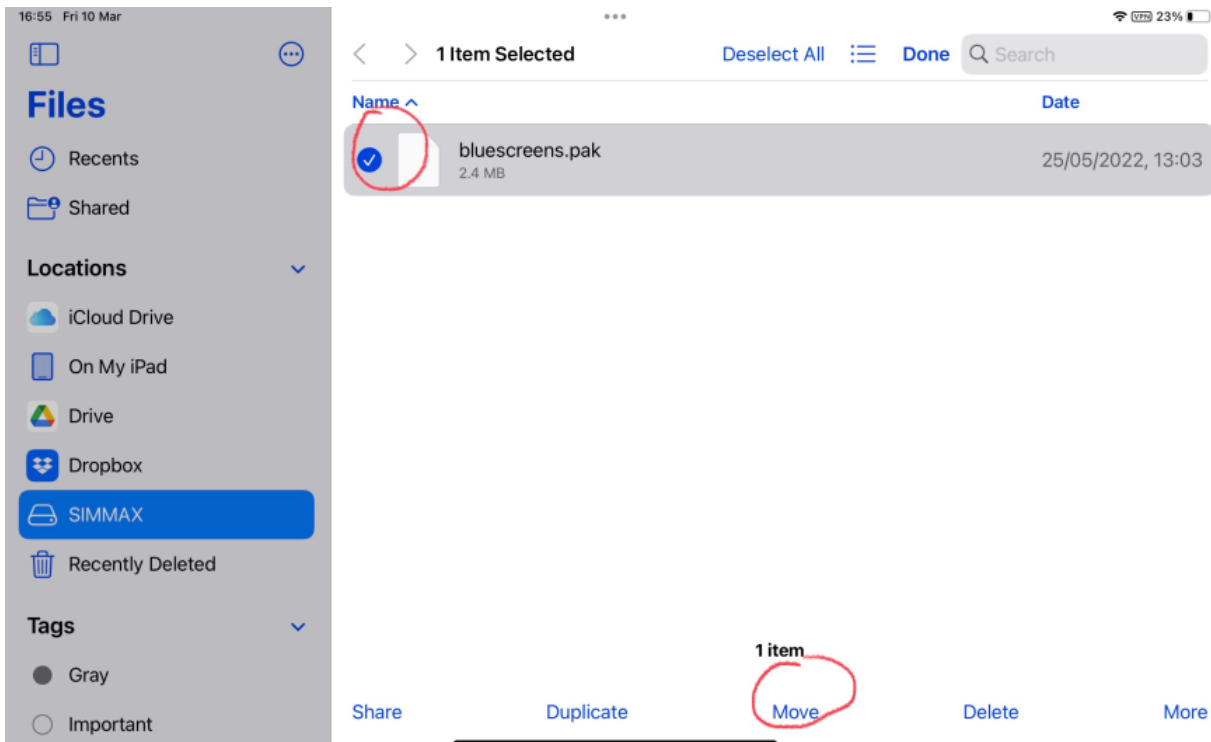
16:55 Fri 10 Mar

VPN 23%

Files

Recents

Shared

Locations

iCloud Drive

On My iPad

Drive

Dropbox

SIMMAX

Recently Deleted

Tags

Gray

Important

1 Item Selected

Deselect All

Done

Search

Name

Date

bluescreens.pak
2.4 MB

25/05/2022, 13:03

1 item

Share

Duplicate

Move

Delete

More